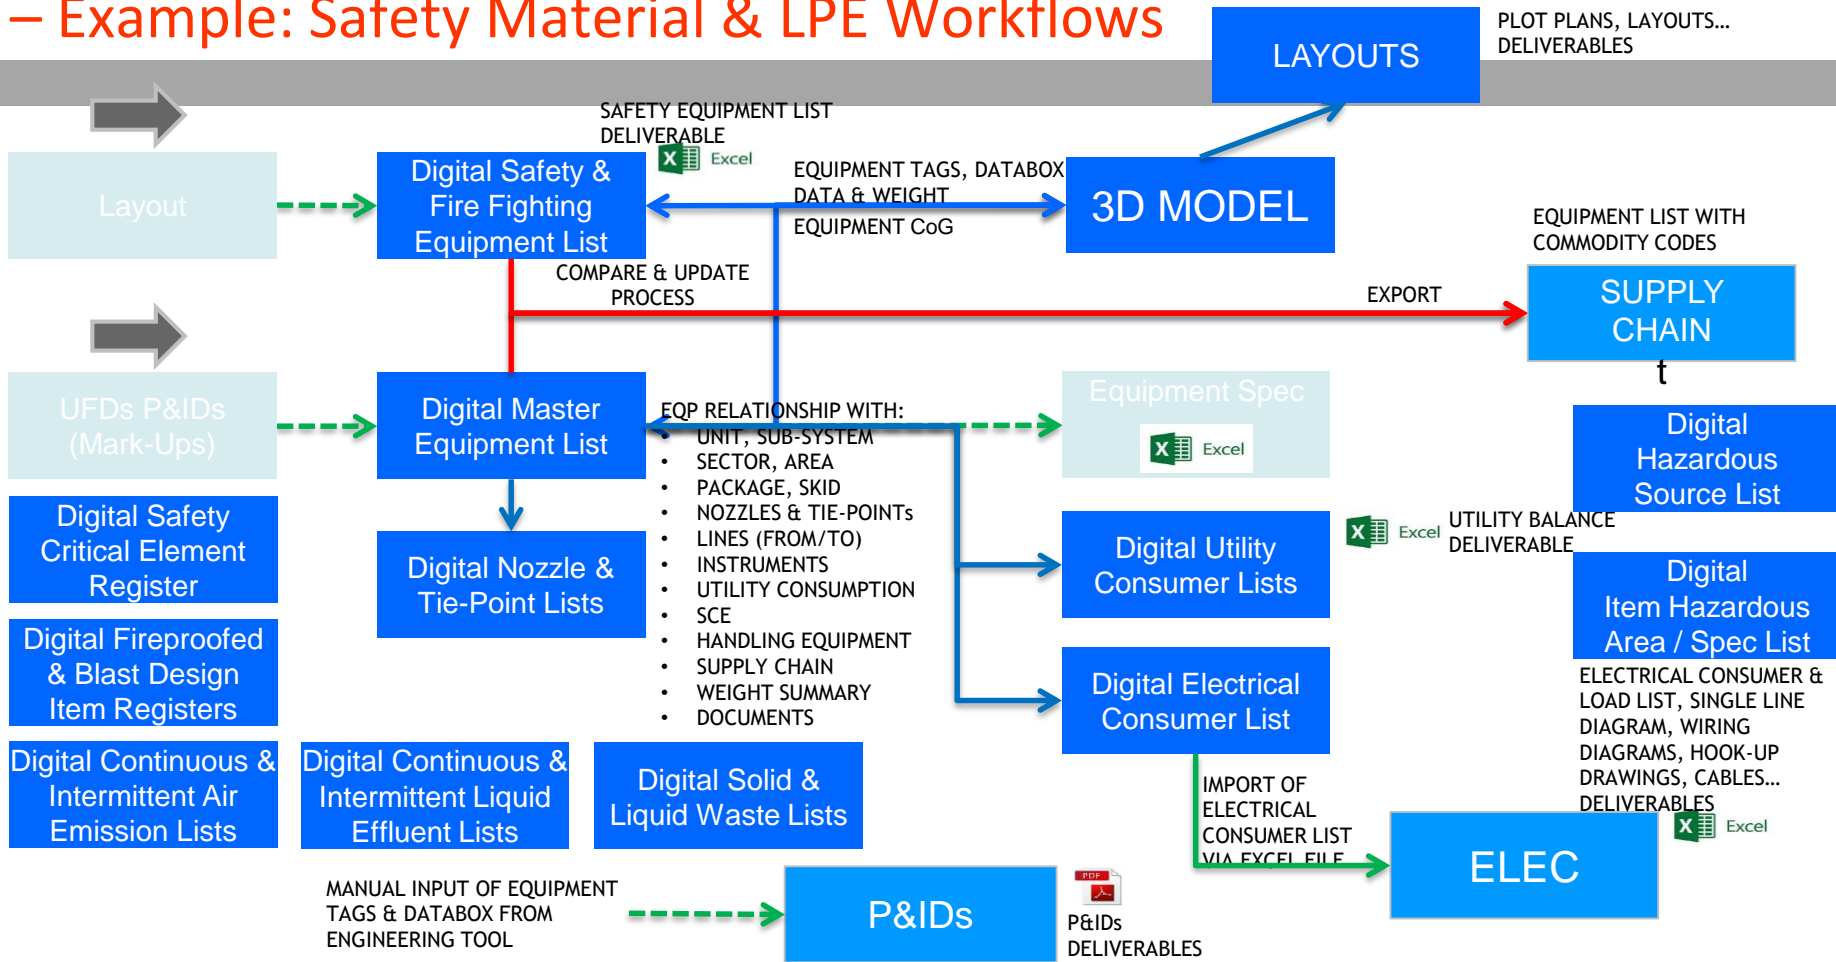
– Example: Safety Material & LPE Workflows

LAYOUTS

PLOT PLANS, LAYOUTS... DELIVERABLES

SAFETY EQUIPMENT LIST DELIVERABLE

Excel

Layout

Digital Safety & Fire Fighting Equipment List

EQUIPMENT TAGS, DATABOX DATA & WEIGHT

EQUIPMENT CoG

3D MODEL

EQUIPMENT LIST WITH COMMODITY CODES

COMPARE & UPDATE PROCESS

EXPORT

SUPPLY CHAIN

t

UFDs P&IDs (Mark-Ups)

Digital Master Equipment List

EQP RELATIONSHIP WITH:
• UNIT, SUB-SYSTEM
• SECTOR, AREA
• PACKAGE, SKID
• NOZZLES & TIE-POINTs
• LINES (FROM/TO)
• INSTRUMENTS
• UTILITY CONSUMPTION
• SCE
• HANDLING EQUIPMENT
• SUPPLY CHAIN
• WEIGHT SUMMARY
• DOCUMENTS

Equipment Spec

Excel

Digital Hazardous Source List

Digital Safety Critical Element Register

Digital Nozzle & Tie-Point Lists

Digital Utility Consumer Lists

Excel

UTILITY BALANCE DELIVERABLE

Digital Item Hazardous Area / Spec List

Digital Fireproofed & Blast Design Item Registers

Digital Electrical Consumer List

ELECTRICAL CONSUMER & LOAD LIST, SINGLE LINE DIAGRAM, WIRING DIAGRAMS, HOOK-UP DRAWINGS, CABLES... DELIVERABLES

Excel

Digital Continuous & Intermittent Air Emission Lists

Digital Continuous & Intermittent Liquid Effluent Lists

Digital Solid & Liquid Waste Lists

IMPORT OF ELECTRICAL CONSUMER LIST VIA EXCEL FILE

ELEC

MANUAL INPUT OF EQUIPMENT TAGS & DATABOX FROM ENGINEERING TOOL

P&IDs

PDF

P&IDs DELIVERABLES